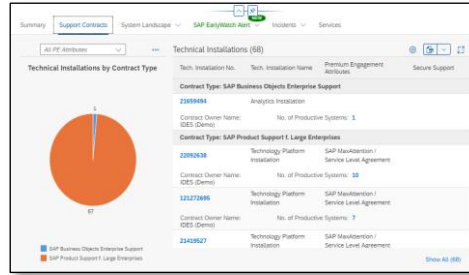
Summary | Support Contracts | System Landscape | SAP EarlyWatch Alert | Incidents | Services

All PE Attributes

Technical Installations by Contract Type

1

67

SAP Business Objects Enterprise Support
SAP Product Support f. Large Enterprises

Technical Installations (68)

| Tech. Installation No. | Tech. Installation Name | Premium Engagement Attributes | Secure Support |
|---|---|---|---|
| Contract Type: SAP Business Objects Enterprise Support | | | |
| 23659494 | Analytics Installation | | |
| Contract Owner Name: IDES (Demo) | No. of Productive Systems: 1 | | |
| Contract Type: SAP Product Support f. Large Enterprises | | | |
| 22092638 | Technology Platform Installation | SAP MaxAttention / Service Level Agreement | |
| Contract Owner Name: IDES (Demo) | No. of Productive Systems: 10 | | |
| 121272695 | Technology Platform Installation | SAP MaxAttention / Service Level Agreement | |
| Contract Owner Name: IDES (Demo) | No. of Productive Systems: 7 | | |
| 23419527 | Technology Platform Installation | SAP MaxAttention / Service Level Agreement | |

Show All (68)